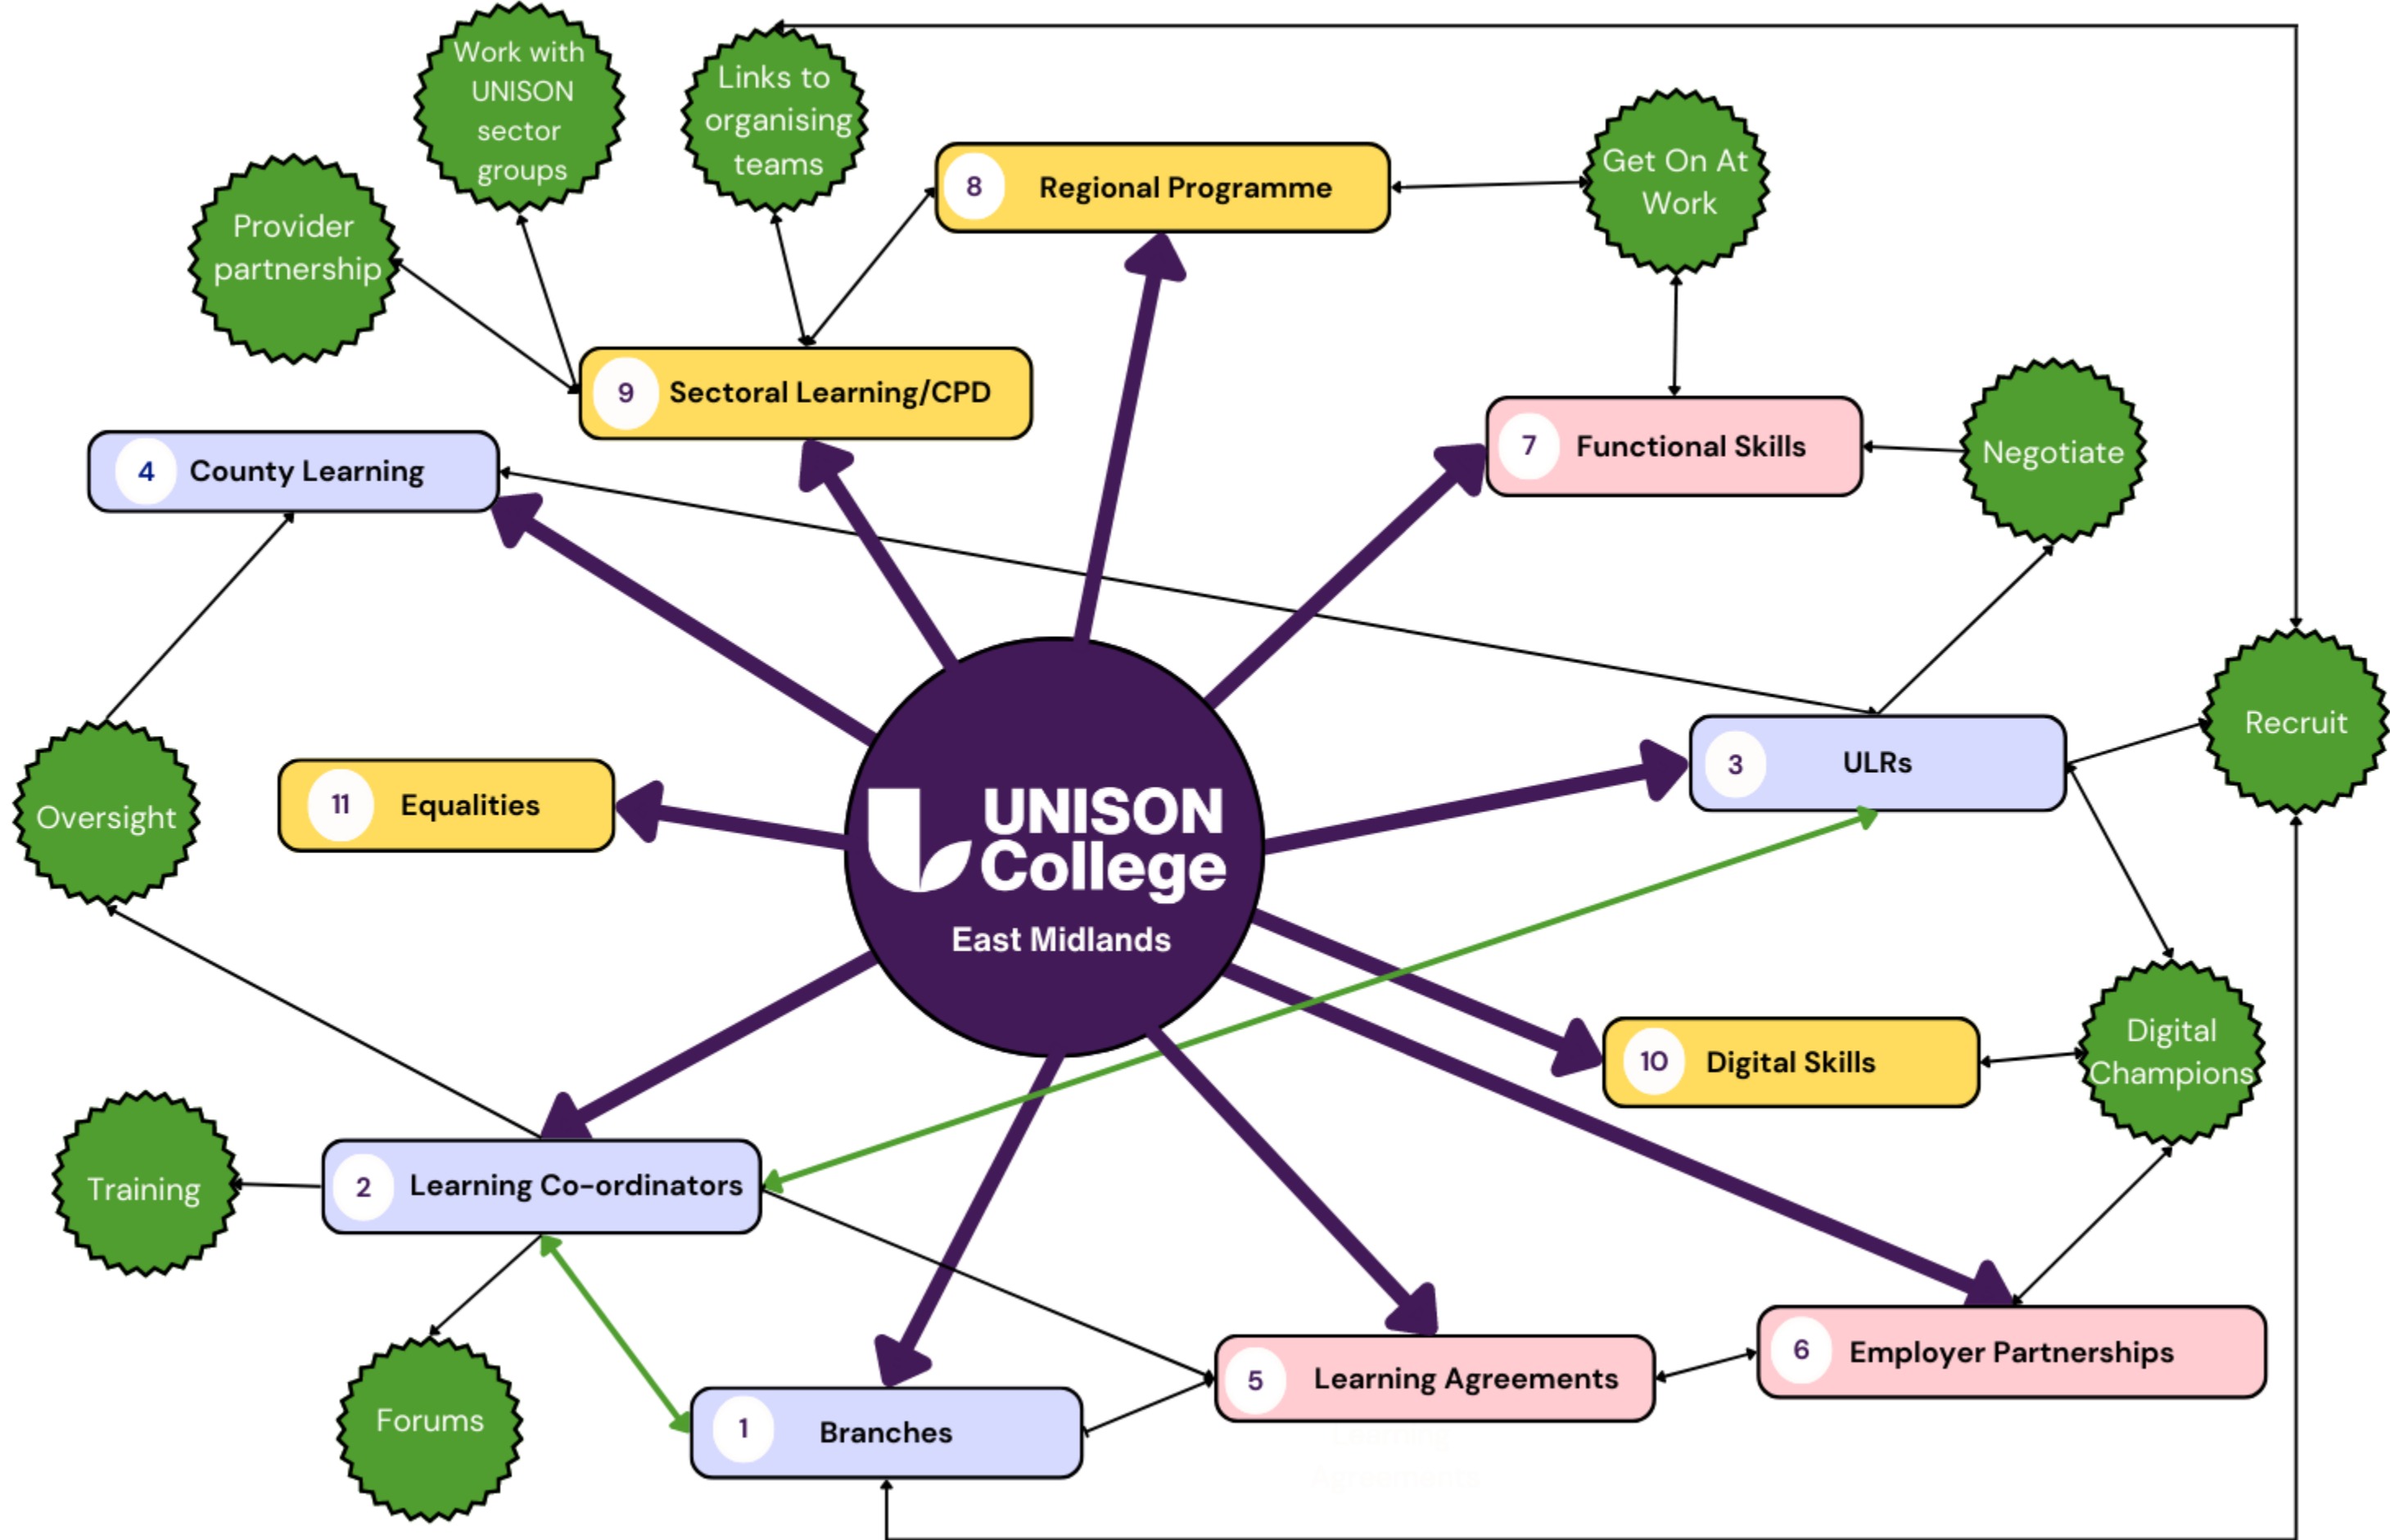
Work with UNISON sector groups

Links to organising teams

8 Regional Programme

Get On At Work

Provider partnership

9 Sectoral Learning/CPD

7 Functional Skills

Negotiate

4 County Learning

Recruit

3 ULRs

Oversight

11 Equalities

UNISON College

East Midlands

10 Digital Skills

Digital Champions

Training

2 Learning Co-ordinators

Forums

1 Branches

5 Learning Agreements

6 Employer Partnerships